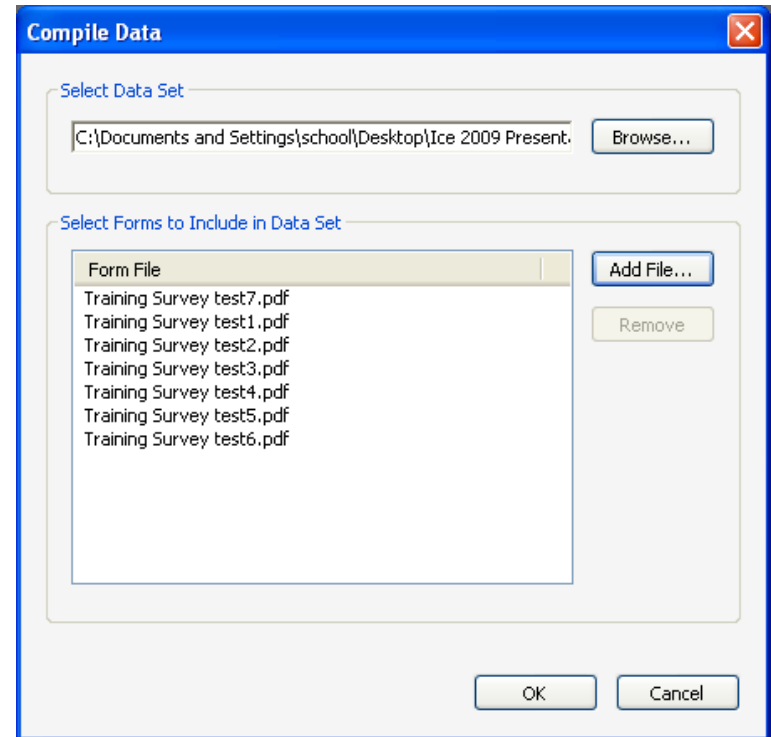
Compile Data

Select Data Set

C:\Documents and Settings\school\Desktop\Ice 2009 Present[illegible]

Browse...

Select Forms to Include in Data Set

| Form File |
|---|
| Training Survey test7.pdf |
| Training Survey test1.pdf |
| Training Survey test2.pdf |
| Training Survey test3.pdf |
| Training Survey test4.pdf |
| Training Survey test5.pdf |
| Training Survey test6.pdf |

Add File...

Remove

OK

Cancel